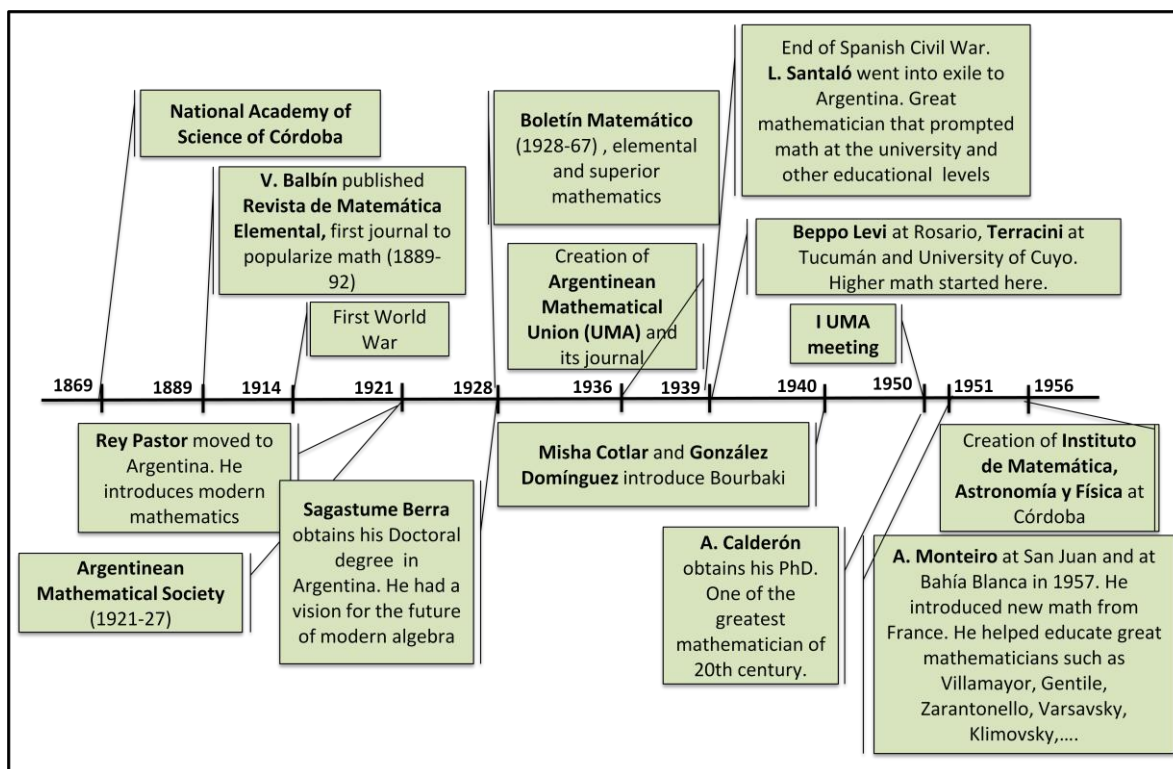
National Academy of Science of Córdoba

V. Balbín published Revista de Matemática Elemental, first journal to popularize math (1889-92)

First World War

Boletín Matemático (1928-67) , elemental and superior mathematics

Creation of Argentinean Mathematical Union (UMA) and its journal

End of Spanish Civil War. L. Santaló went into exile to Argentina. Great mathematician that prompted math at the university and other educational levels

Beppo Levi at Rosario, Terracini at Tucumán and University of Cuyo. Higher math started here.

I UMA meeting

1869 1889 1914 1921 1928 1936 1939 1940 1950 1951 1956

Rey Pastor moved to Argentina. He introduces modern mathematics

Argentinean Mathematical Society (1921-27)

Sagastume Berra obtains his Doctoral degree in Argentina. He had a vision for the future of modern algebra

Misha Cotlar and González Domínguez introduce Bourbaki

A. Calderón obtains his PhD. One of the greatest mathematician of 20th century.

Creation of Instituto de Matemática, Astronomía y Física at Córdoba

A. Monteiro at San Juan and at Bahía Blanca in 1957. He introduced new math from France. He helped educate great mathematicians such as Villamayor, Gentile, Zarantonello, Varsavsky, Klimovsky,....